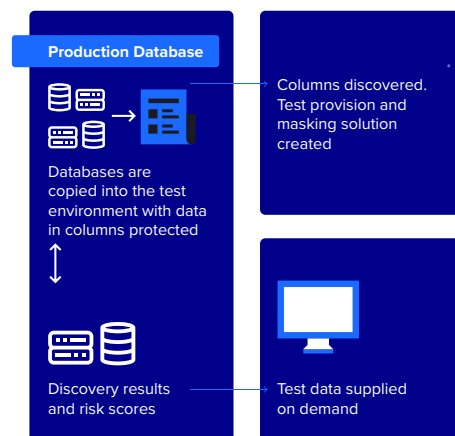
Production Database

Databases are copied into the test environment with data in columns protected

Discovery results and risk scores

Columns discovered. Test provision and masking solution created

Test data supplied on demand